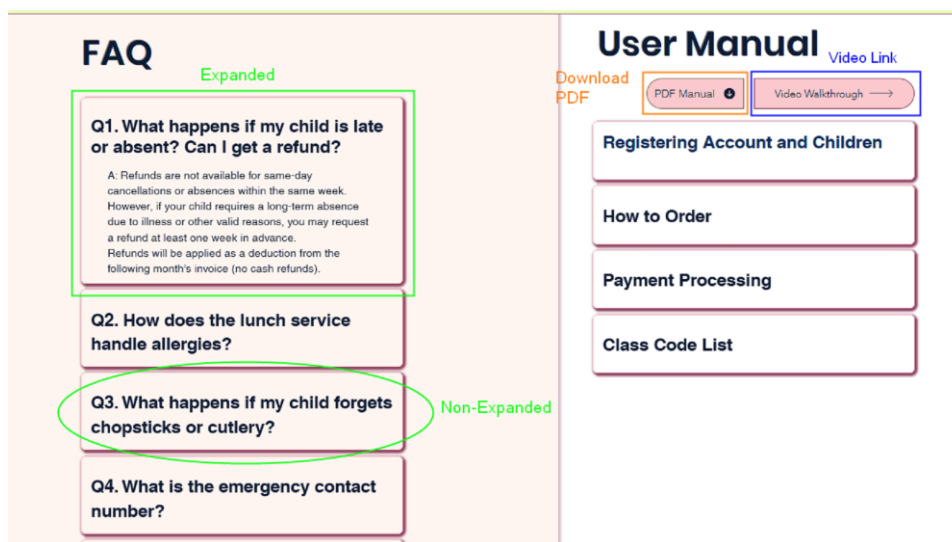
FAQ

Expanded

Q1. What happens if my child is late or absent? Can I get a refund?

A: Refunds are not available for same-day cancellations or absences within the same week. However, if your child requires a long-term absence due to illness or other valid reasons, you may request a refund at least one week in advance.
Refunds will be applied as a deduction from the following month's invoice (no cash refunds).

Q2. How does the lunch service handle allergies?

Q3. What happens if my child forgets chopsticks or cutlery?

Non-Expanded

Q4. What is the emergency contact number?

User Manual

Video Link

Download PDF

PDF Manual

Video Walkthrough

Registering Account and Children

How to Order

Payment Processing

Class Code List